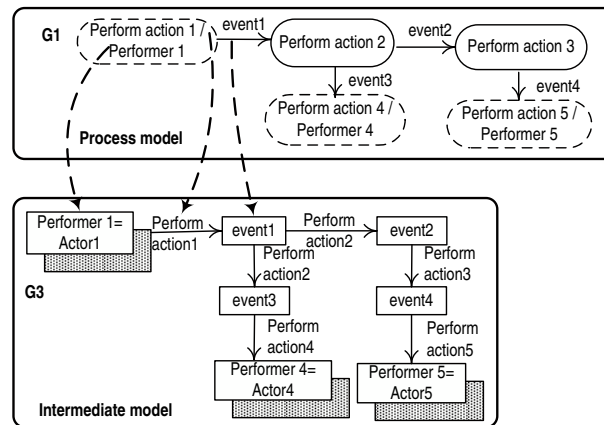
G1

Perform action 1 / Performer 1

event1

Perform action 2

event2

Perform action 3

event3

event4

Perform action 4 / Performer 4

Perform action 5 / Performer 5

Process model

G3

Performer 1= Actor1

Perform action1

event1

Perform action2

event2

Perform action2

Perform action3

event3

event4

Perform action4

Perform action5

Performer 4= Actor4

Performer 5= Actor5

Intermediate model